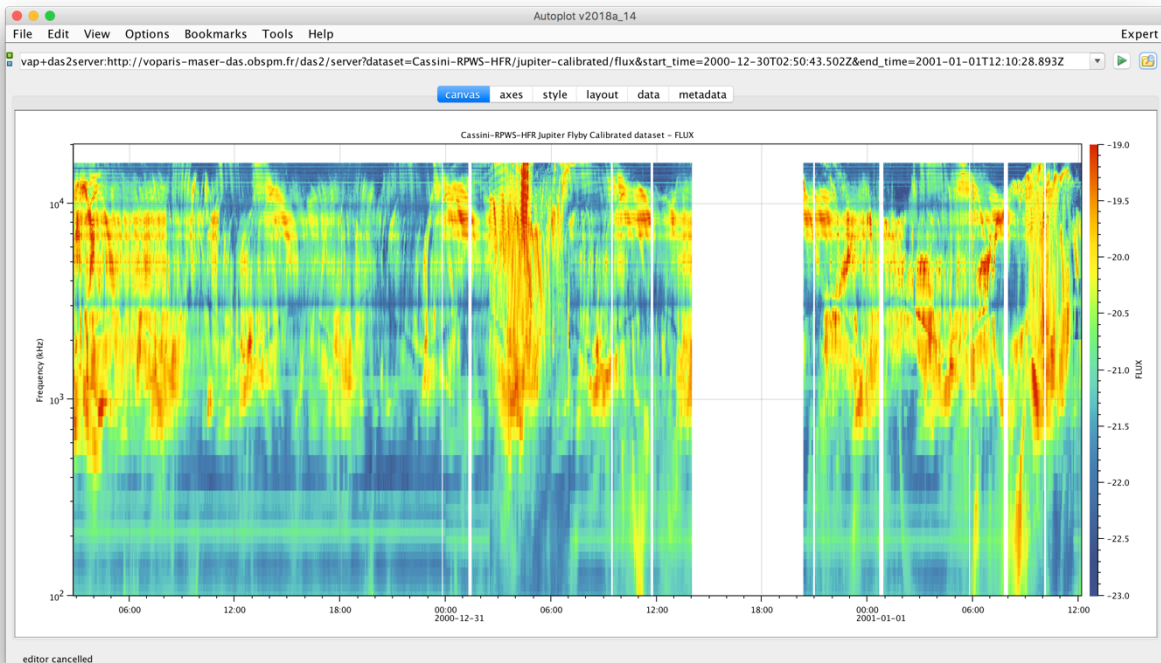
Autoplot v2018a_14

File Edit View Options Bookmarks Tools Help Expert

vap+das2server:http://voparis-maser-das.obspm.fr/das2/server?dataset=Cassini-RPWS-HFR/jupiter-calibrated/flux&start_time=2000-12-30T02:50:43.502Z&end_time=2001-01-01T12:10:28.893Z

canvas axes style layout data metadata

Cassini-RPWS-HFR Jupiter Flyby Calibrated dataset - FLUX

Frequency (kHz)

$10^4$

$10^3$

$10^2$

06:00 12:00 18:00 00:00 06:00 12:00 18:00 00:00 06:00 12:00

2000-12-31

2001-01-01

FLUX

-19.0

-19.5

-20.0

-20.5

-21.0

-21.5

-22.0

-22.5

-23.0

editor cancelled